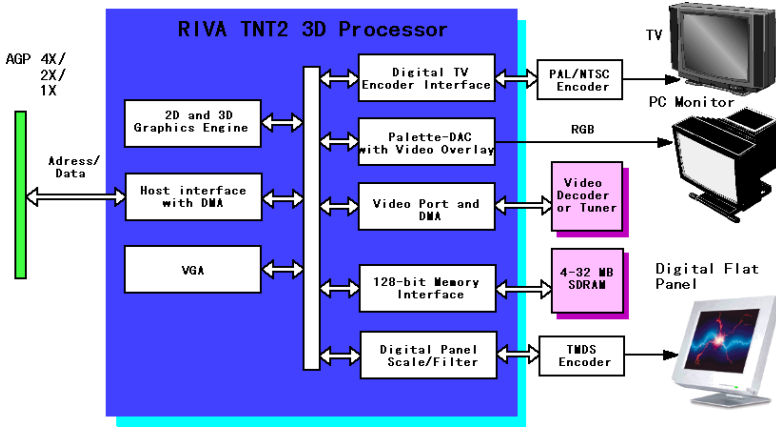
RIVA TNT2 3D Processor

AGP 4X/
2X/
1X

Adress/
Data

2D and 3D
Graphics Engine

Host interface
with DMA

VGA

Digital TV
Encoder Interface

Palette-DAC
with Video Overlay

Video Port and
DMA

128-bit Memory
Interface

Digital Panel
Scale/Filter

PAL/NTSC
Encoder

RGB

Video
Decoder
or Tuner

4-32 MB
SDRAM

TMDS
Encoder

TV

PC Monitor

Digital Flat
Panel